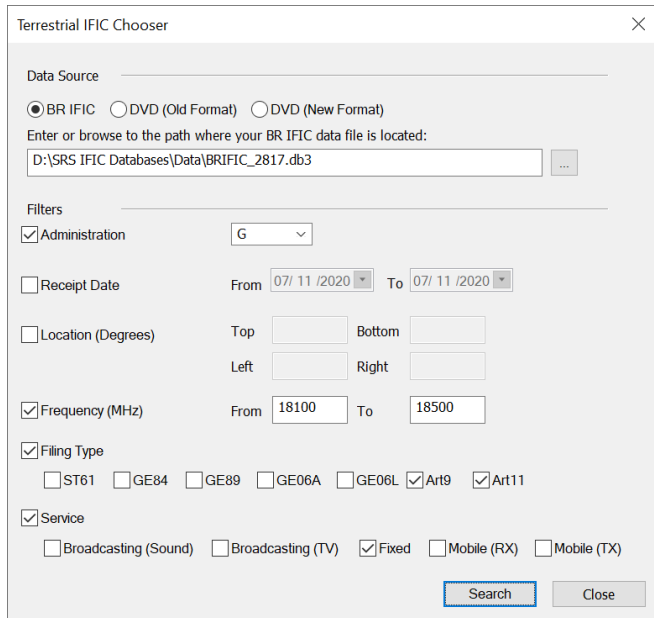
Terrestrial IFIC Chooser

Data Source

BR IFIC DVD (Old Format) DVD (New Format)

Enter or browse to the path where your BR IFIC data file is located:

D:\SRS IFIC Databases\Data\BRIFIC_2817.db3 ...

Filters

Administration G

Receipt Date From 07/ 11 /2020 To 07/ 11 /2020

Location (Degrees) Top Bottom Left Right

Frequency (MHz) From 18100 To 18500

Filing Type

ST61 GE84 GE89 GE06A GE06L Art9 Art11

Service

Broadcasting (Sound) Broadcasting (TV) Fixed Mobile (RX) Mobile (TX)

Search Close